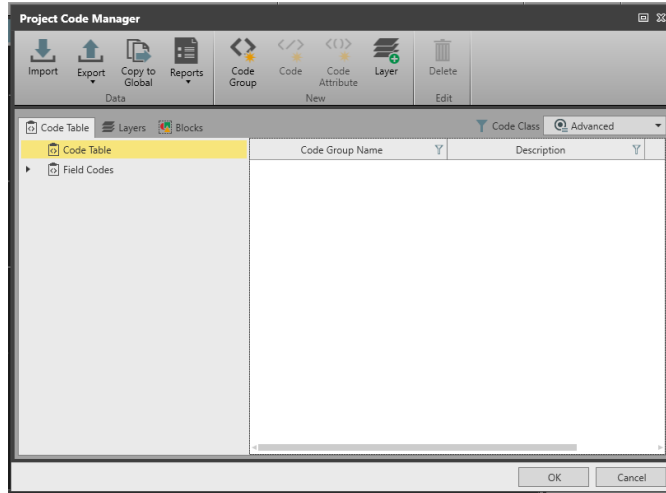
Project Code Manager

Import
Export
Copy to Global
Reports
Data

Code Group
Code
Code Attribute
Layer
New

Delete
Edit

Code Table
Layers
Blocks

Code Class
Advanced

Code Table
Field Codes

| Code Group Name | Description |
|---|---|

OK
Cancel